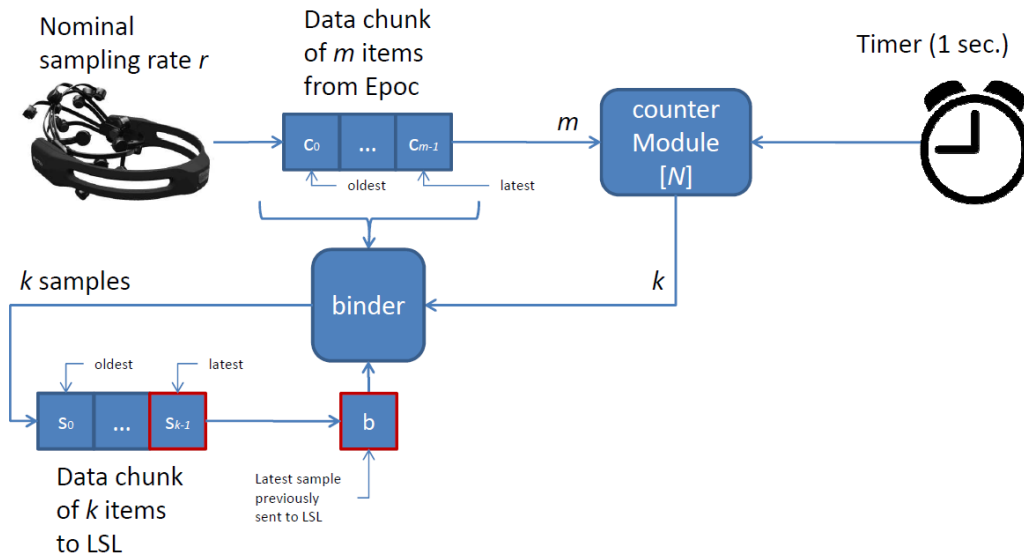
Nominal sampling rate $r$

Data chunk of $m$ items from Epoc

Timer (1 sec.)

$c_0$ ... $c_{m-1}$

oldest

latest

$m$

counter Module [$N$]

$k$ samples

binder

$k$

oldest

latest

$s_0$ ... $s_{k-1}$

b

Data chunk of $k$ items to LSL

Latest sample previously sent to LSL